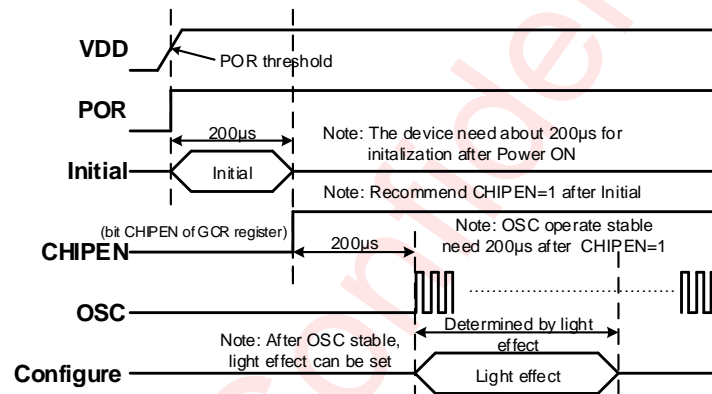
VDD

POR threshold

POR

200µs

Note: The device need about 200µs for initalization after Power ON

Initial

Initial

Note: Recommend CHIPEN=1 after Initial

(bit CHIPEN of GCR register)

Note: OSC operate stable need 200µs after CHIPEN=1

CHIPEN

200µs

OSC

Note: After OSC stable, light effect can be set

Determined by light effect

Configure

Light effect

Confidential